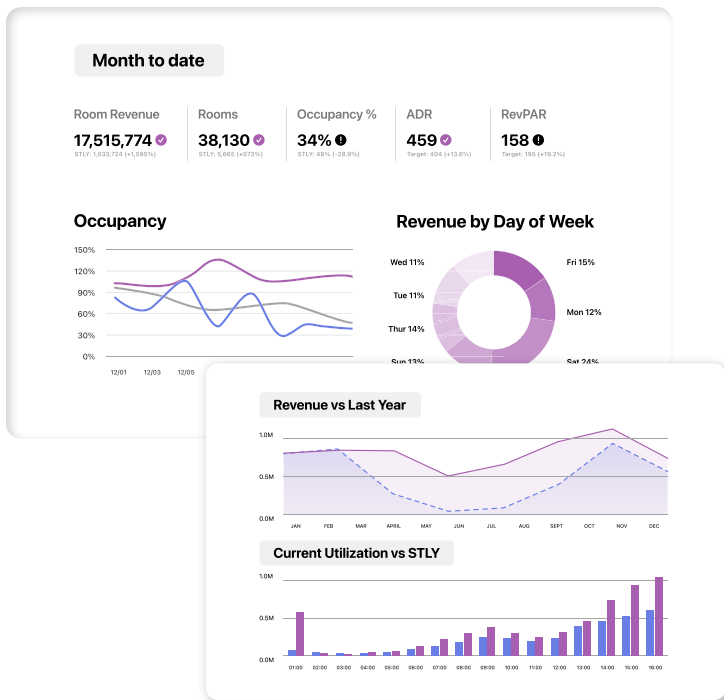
Month to date

Room Revenue
17,515,774
STLY: 1,033,724 (+1,595%)

Rooms
38,130
STLY: 5,663 (+573%)

Occupancy %
34%
STLY: 48% (-28.9%)

ADR
459
Target: 404 (+13.6%)

RevPAR
158
Target: 195 (+19.2%)

Occupancy

150%
120%
90%
60%
30%
0%

12/01 12/03 12/05

Revenue by Day of Week

Wed 11%
Tue 11%
Thur 14%
Sun 13%
Fri 15%
Mon 12%
Sat 24%

Revenue vs Last Year

1.0M
0.5M
0.0M

JAN FEB MAR APRIL MAY JUN JUL AUG SEPT OCT NOV DEC

Current Utilization vs STLY

1.0M
0.5M
0.0M

01:00 02:00 03:00 04:00 05:00 06:00 07:00 08:00 09:00 10:00 11:00 12:00 13:00 14:00 15:00 16:00